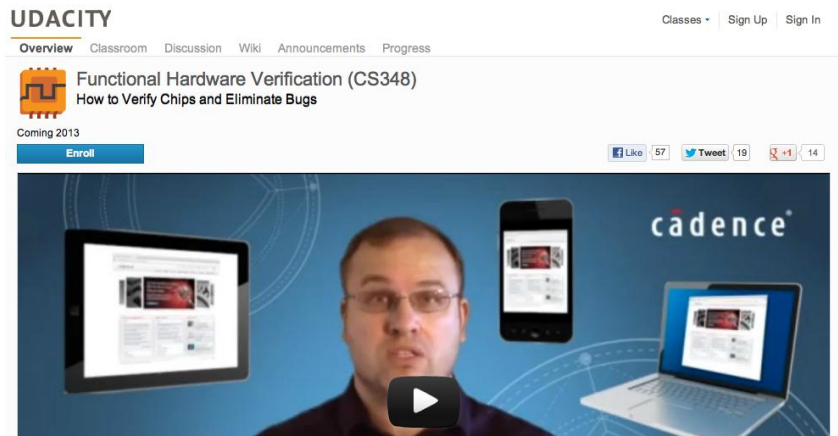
UDACITY

Classes ▾ Sign Up Sign In

Overview Classroom Discussion Wiki Announcements Progress

Functional Hardware Verification (CS348)
How to Verify Chips and Eliminate Bugs

Coming 2013

Enroll

Like 57 Tweet 19 +1 14

cādence